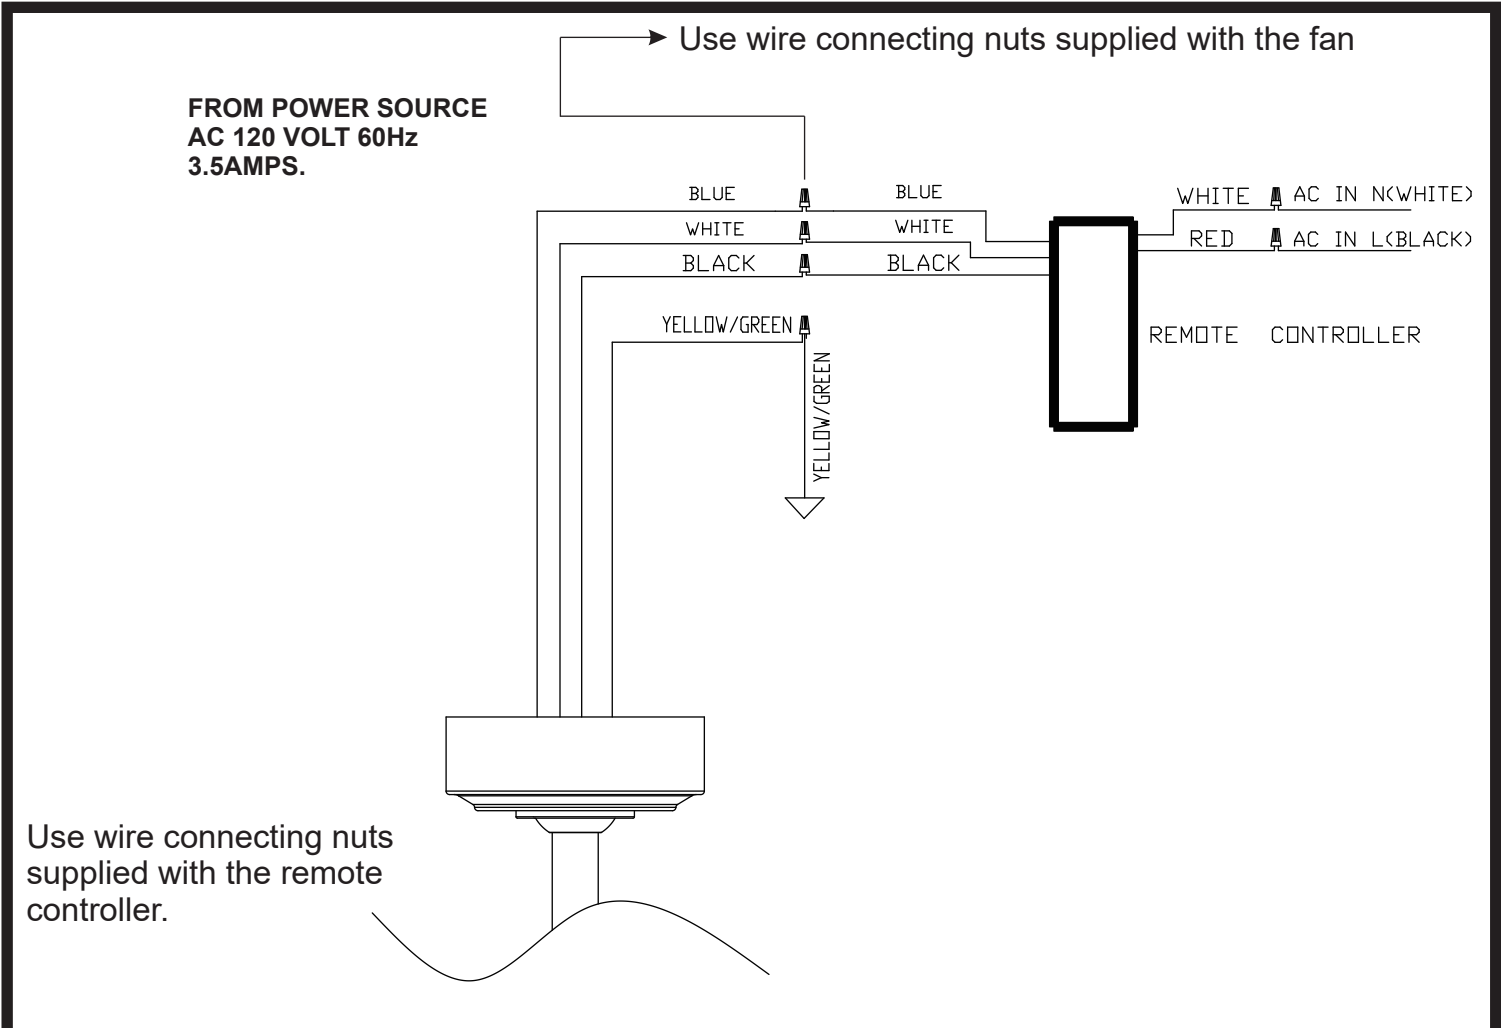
Use wire connecting nuts supplied with the fan

FROM POWER SOURCE
AC 120 VOLT 60Hz
3.5AMPS.

BLUE
BLUE
WHITE
WHITE
BLACK
BLACK
YELLOW/GREEN
YELLOW/GREEN

WHITE AC IN N(WHITE)
RED AC IN L(BLACK)

REMOTE CONTROLLER

Use wire connecting nuts supplied with the remote controller.